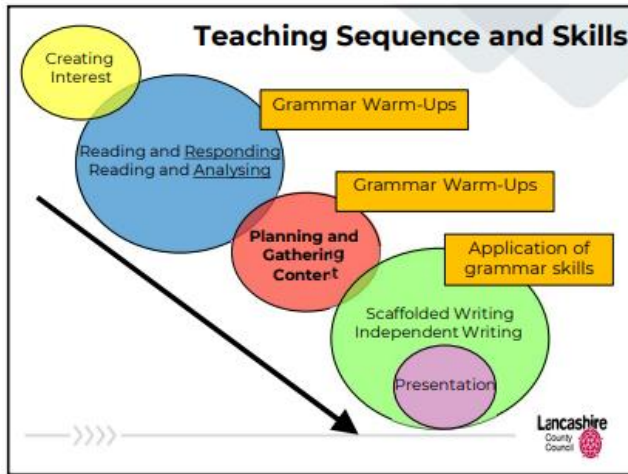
Teaching Sequence and Skills

Creating Interest

Grammar Warm-Ups

Reading and Responding
Reading and Analysing

Grammar Warm-Ups

Planning and Gathering Content

Application of grammar skills

Scaffolded Writing
Independent Writing

Presentation

Lancashire County Council